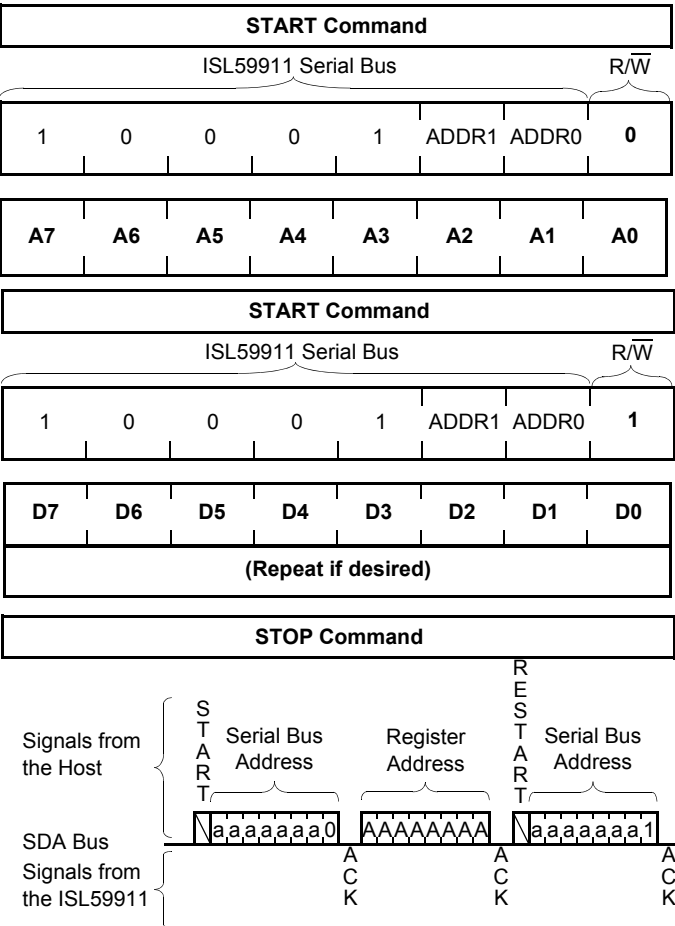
START Command

ISL59911 Serial Bus R/$\overline{W}$

| 1 | 0 | 0 | 0 | 1 | ADDR1 | ADDR0 | 0 |
|---|---|---|---|---|---|---|---|

| A7 | A6 | A5 | A4 | A3 | A2 | A1 | A0 |
|---|---|---|---|---|---|---|---|

START Command

ISL59911 Serial Bus R/$\overline{W}$

| 1 | 0 | 0 | 0 | 1 | ADDR1 | ADDR0 | 1 |
|---|---|---|---|---|---|---|---|

| D7 | D6 | D5 | D4 | D3 | D2 | D1 | D0 |
|---|---|---|---|---|---|---|---|

(Repeat if desired)

STOP Command

Signals from the Host

START

Serial Bus Address

Register Address

RESTART

Serial Bus Address

SDA Bus

a a a a a a a 0

AAAAAAAA

a a a a a a a 1

Signals from the ISL59911

ACK

ACK

ACK